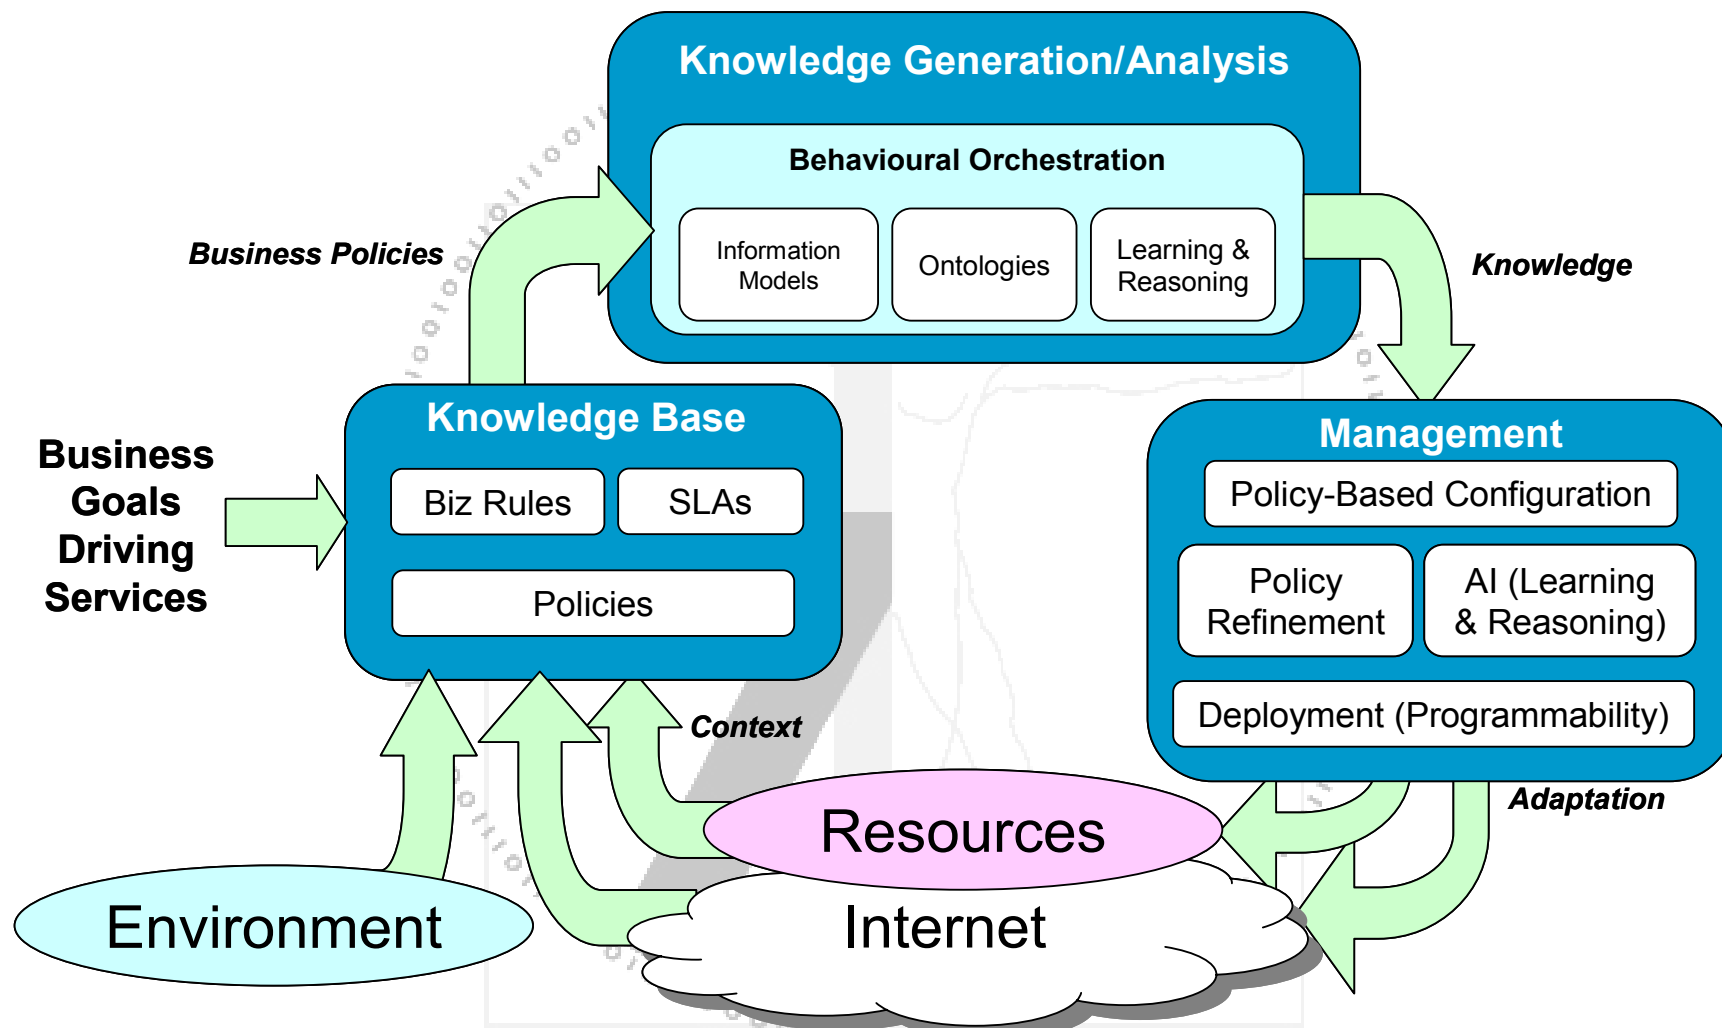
Knowledge Generation/Analysis

Behavioural Orchestration

Information Models

Ontologies

Learning & Reasoning

Business Policies

Knowledge

Knowledge Base

Biz Rules

SLAs

Policies

Business Goals Driving Services

Management

Policy-Based Configuration

Policy Refinement

AI (Learning & Reasoning)

Deployment (Programmability)

Context

Adaptation

Resources

Environment

Internet